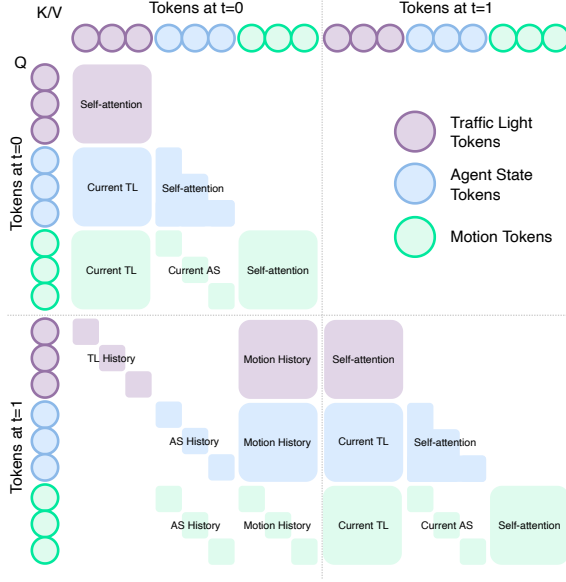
K/V

Tokens at t=0

Tokens at t=1

Q

Tokens at t=0

Tokens at t=1

Self-attention

Current TL

Self-attention

Current TL

Current AS

Self-attention

TL History

Motion History

Self-attention

AS History

Motion History

Current TL

Self-attention

AS History

Motion History

Current TL

Current AS

Self-attention

Traffic Light Tokens

Agent State Tokens

Motion Tokens